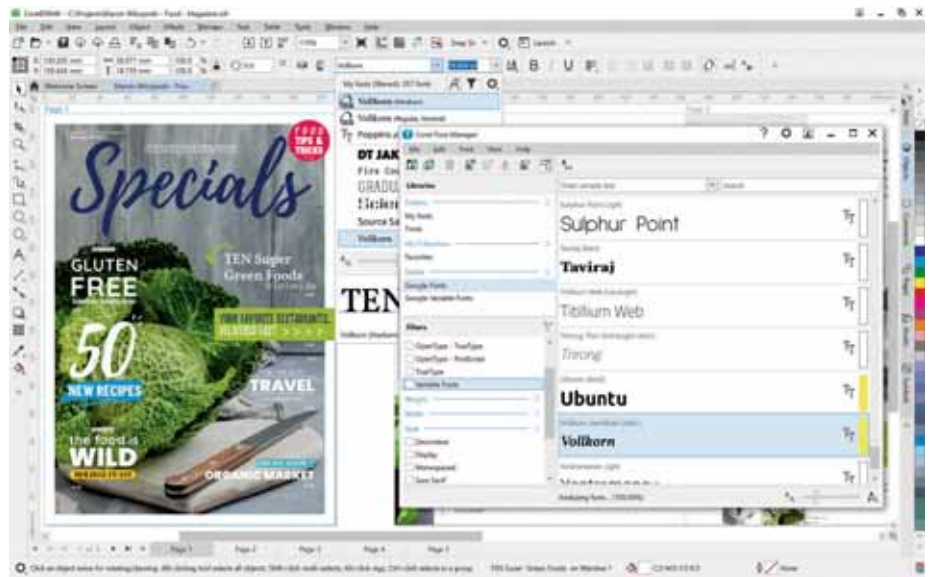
Specials

FOOD TIPS & TRICKS

GLUTEN FREE

TEN Super Green Foods

YOUR FAVORITE RESTAURANTS REVEALED

50 NEW RECIPES

TRAVEL

the food is WILD

ORGANIC MARKET

Vollkorn

Vollkorn

Vollkorn

Poppins

DT JAK

Fira

GRADU

Source Sa

Vollkorn

TEN

Corel Font Manager

Libraries

My fonts

Fonts

Favorites

Google Fonts

Google Variable Fonts

Filters

OpenType - TrueType

OpenType - PostScript

TrueType

Variable Fonts

Weight

Width

Style

Decorative

Display

Monospaced

Sans Serif

Sulphur Point

Taviraj

Titillium Web

Trirong

Ubuntu

Vollkorn

Montserrat

Analyzing fonts

Page 1

Page 2

Page 3

Page 4

Page 5

None